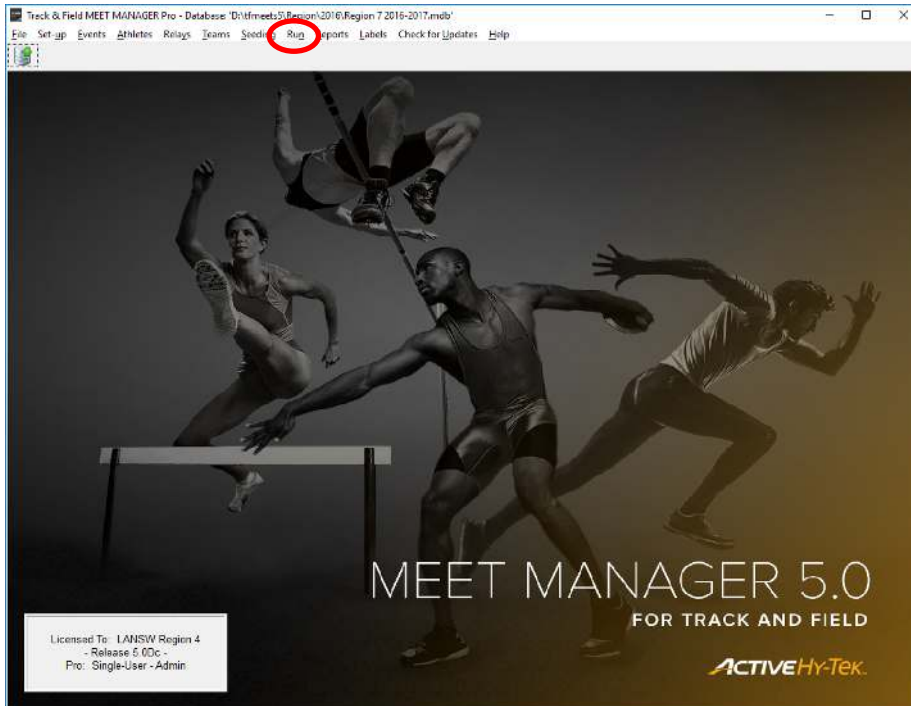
Track & Field MEET MANAGER Pro - Database: 'D:\tfmeets5\Region\2016\Region 7 2016-2017.mdb'

File Set-up Events Athletes Relays Teams Seeding Run Reports Labels Check for Updates Help

MEET MANAGER 5.0
FOR TRACK AND FIELD

ACTIVE HY-TEK

Licensed To: LANSW Region 4
- Release 5.0Dc -
Pro: Single-User - Admin